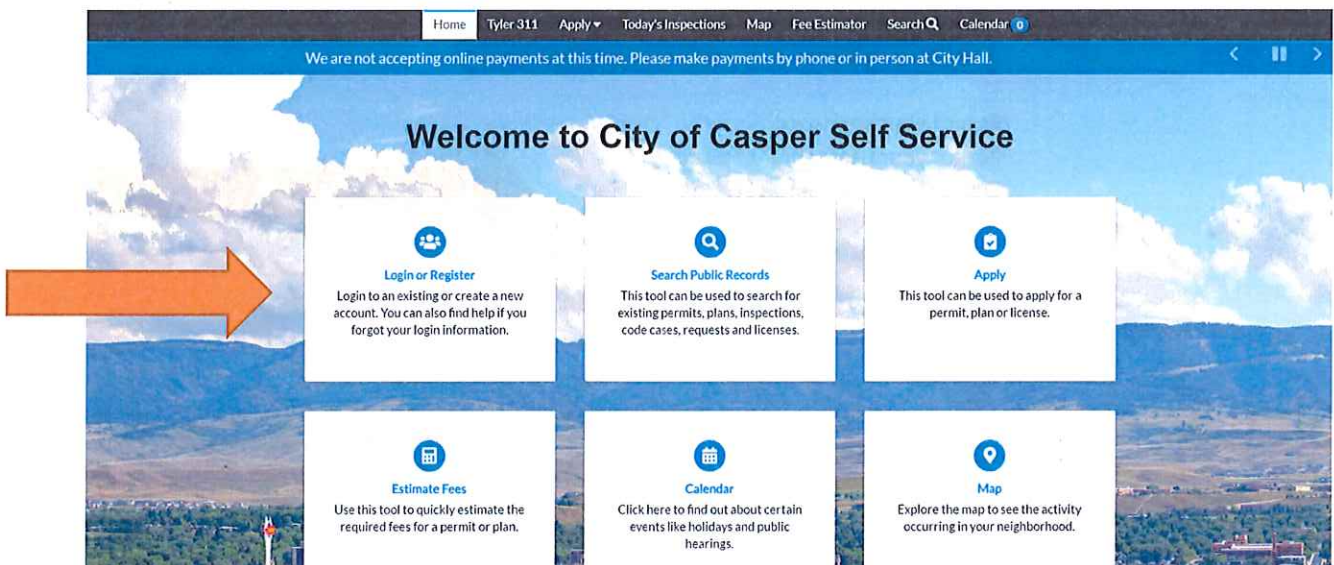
Home Tyler 311 Apply Today's Inspections Map Fee Estimator Search Calendar 0

We are not accepting online payments at this time. Please make payments by phone or in person at City Hall.

Welcome to City of Casper Self Service

Login or Register
Login to an existing or create a new account. You can also find help if you forgot your login information.

Search Public Records
This tool can be used to search for existing permits, plans, inspections, code cases, requests and licenses.

Apply
This tool can be used to apply for a permit, plan or license.

Estimate Fees
Use this tool to quickly estimate the required fees for a permit or plan.

Calendar
Click here to find out about certain events like holidays and public hearings.

Map
Explore the map to see the activity occurring in your neighborhood.